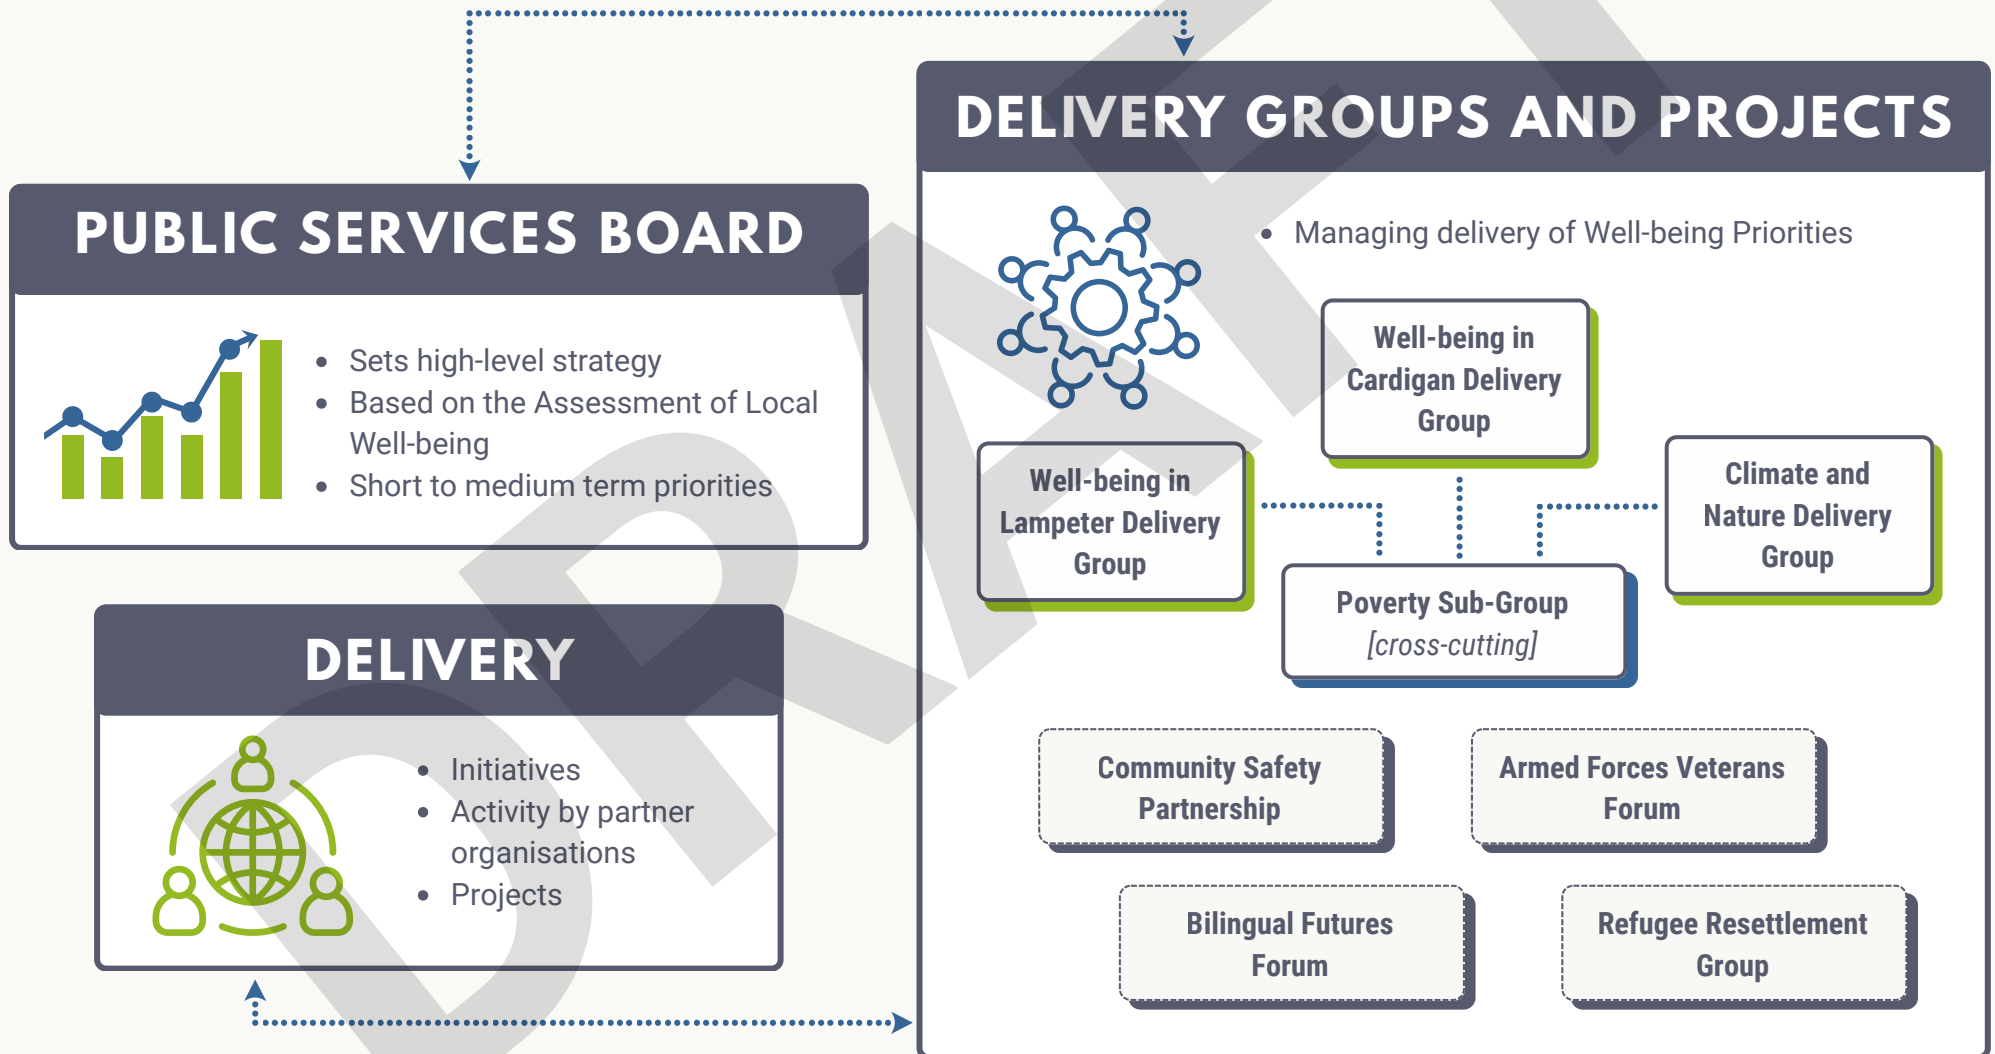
PUBLIC SERVICES BOARD

- Sets high-level strategy
- Based on the Assessment of Local Well-being
- Short to medium term priorities

DELIVERY

- Initiatives
- Activity by partner organisations
- Projects

DELIVERY GROUPS AND PROJECTS

- Managing delivery of Well-being Priorities

Well-being in Cardigan Delivery Group

Well-being in Lampeter Delivery Group

Climate and Nature Delivery Group

Poverty Sub-Group
[cross-cutting]

Community Safety Partnership

Armed Forces Veterans Forum

Bilingual Futures Forum

Refugee Resettlement Group

DRAFT